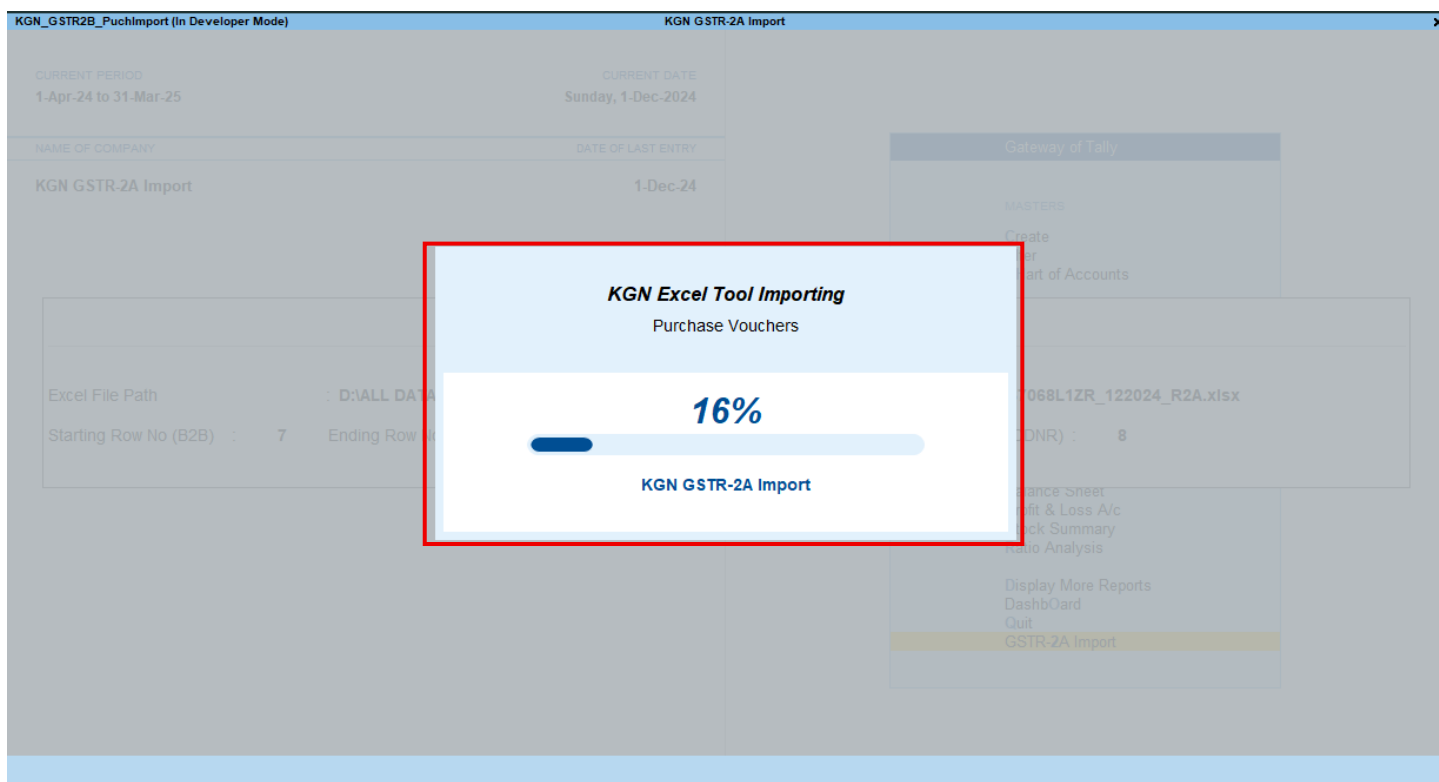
KGN_GSTR2B_PuchImport (In Developer Mode)
KGN GSTR-2A Import

CURRENT PERIOD
1-Apr-24 to 31-Mar-25

CURRENT DATE
Sunday, 1-Dec-2024

NAME OF COMPANY
DATE OF LAST ENTRY

KGN GSTR-2A Import
1-Dec-24

Gateway of Tally

MASTERS
Create
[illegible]er
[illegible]art of Accounts

Excel File Path : D:\ALL DATA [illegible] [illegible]7068L1ZR_122024_R2A.xlsx

Starting Row No (B2B) : 7 Ending Row N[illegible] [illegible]DNR) : 8

KGN Excel Tool Importing
Purchase Vouchers

16%

KGN GSTR-2A Import

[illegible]alance Sheet
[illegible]fit & Loss A/c
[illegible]ck Summary
Ratio Analysis

Display More Reports
DashbOard
Quit
GSTR-2A Import